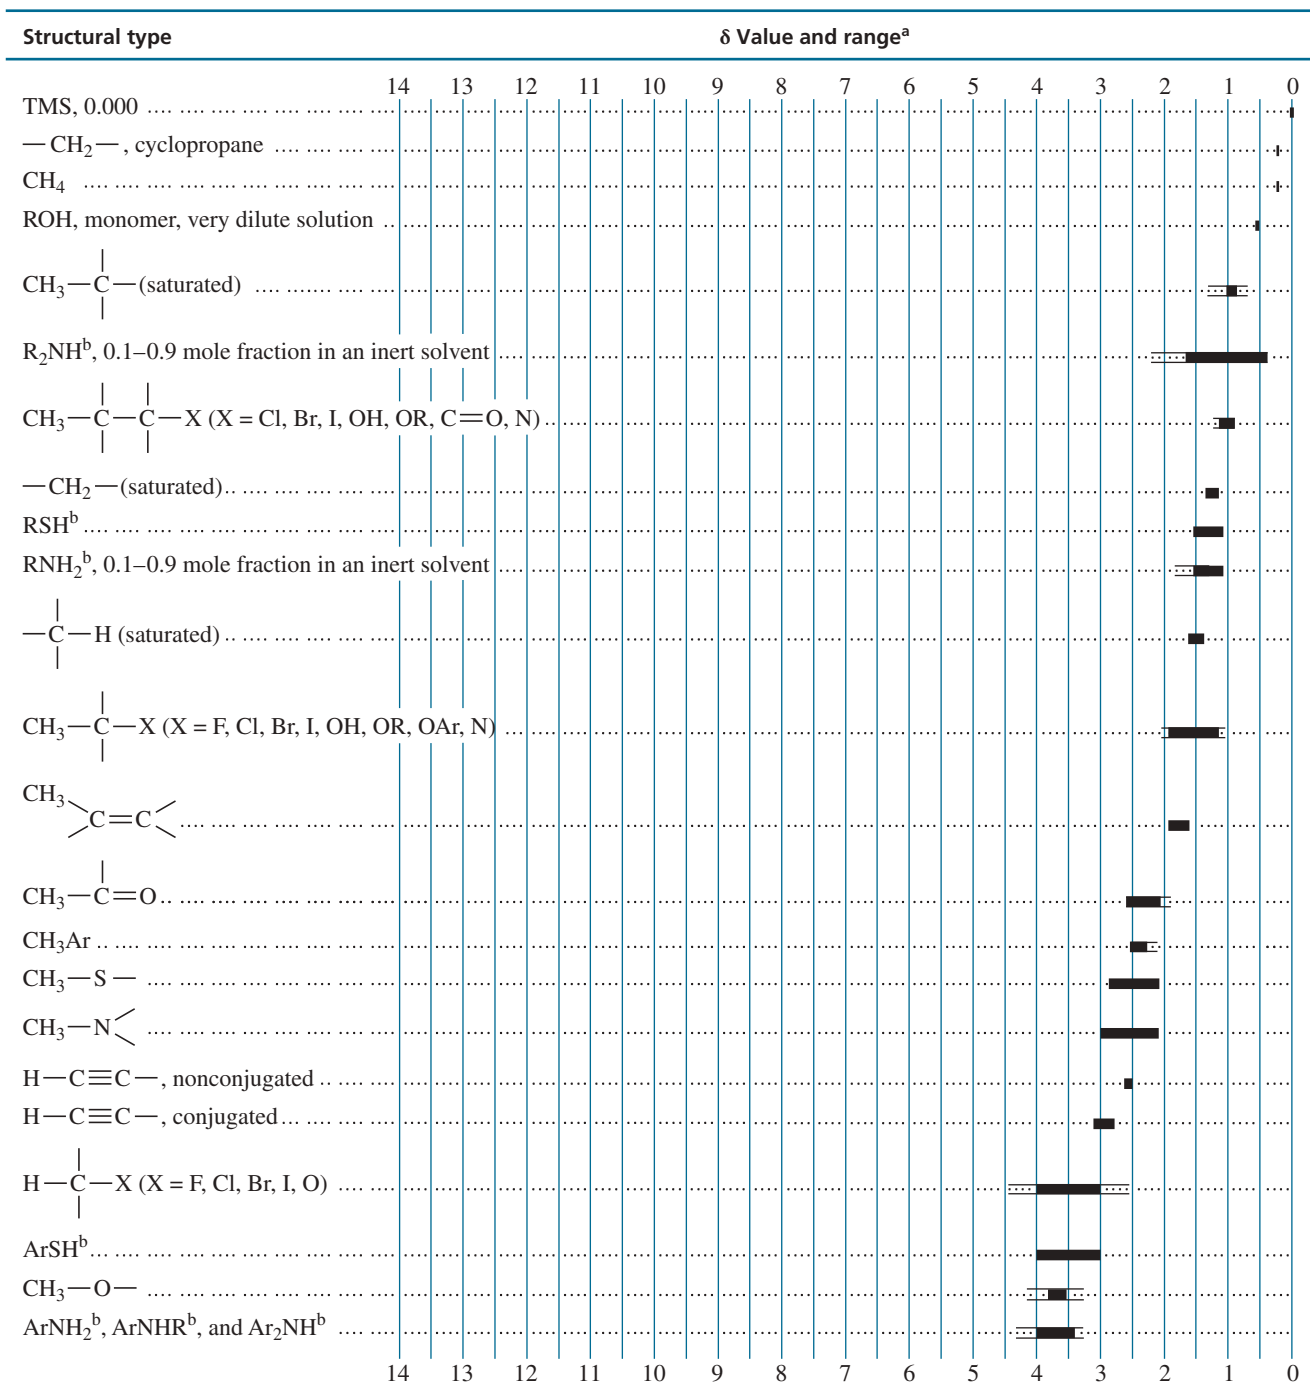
| Structural type | δ Value and range$^a$ |
|---|---|
| | 14 13 12 11 10 9 8 7 6 5 4 3 2 1 0 |
| TMS, 0.000 | |
| $-CH_2-$, cyclopropane | |
| $CH_4$ | |
| ROH, monomer, very dilute solution | |
| $CH_3-\overset{|}{\underset{|}{C}}-$(saturated) | |
| $R_2NH^b$, 0.1–0.9 mole fraction in an inert solvent | |
| $CH_3-\overset{|}{\underset{|}{C}}-\overset{|}{\underset{|}{C}}-X$ (X = Cl, Br, I, OH, OR, $C=O$, N) | |
| $-CH_2-$(saturated) | |
| $RSH^b$ | |
| $RNH_2^b$, 0.1–0.9 mole fraction in an inert solvent | |
| $-\overset{|}{\underset{|}{C}}-H$ (saturated) | |
| $CH_3-\overset{|}{\underset{|}{C}}-X$ (X = F, Cl, Br, I, OH, OR, OAr, N) | |
| $CH_3$ $>C=C<$ | |
| $CH_3-\overset{|}{C}=O$ | |
| $CH_3Ar$ | |
| $CH_3-S-$ | |
| $CH_3-N<$ | |
| $H-C\equiv C-$, nonconjugated | |
| $H-C\equiv C-$, conjugated | |
| $H-\overset{|}{\underset{|}{C}}-X$ (X = F, Cl, Br, I, O) | |
| $ArSH^b$ | |
| $CH_3-O-$ | |
| $ArNH_2^b$, $ArNHR^b$, and $Ar_2NH^b$ | |
| | 14 13 12 11 10 9 8 7 6 5 4 3 2 1 0 |